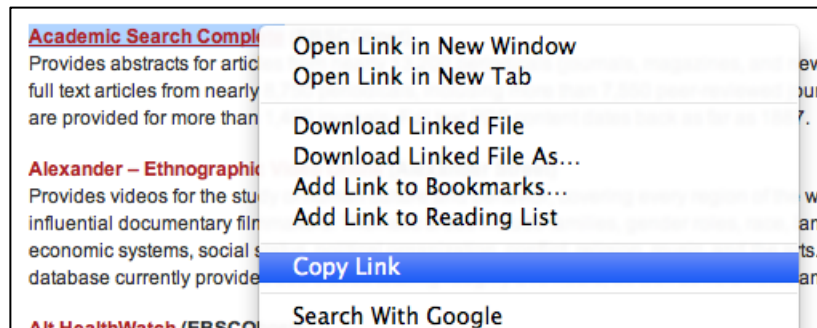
Academic Search Comple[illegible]
Provides abstracts for artic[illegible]
full text articles from nearly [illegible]
are provided for more than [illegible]

Alexander – Ethnographic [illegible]
Provides videos for the stu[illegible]
influential documentary film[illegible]
economic systems, social s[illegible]
database currently provide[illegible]

Alt HealthWatch (EBSCO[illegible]

Open Link in New Window
Open Link in New Tab
Download Linked File
Download Linked File As...
Add Link to Bookmarks...
Add Link to Reading List
Copy Link
Search With Google